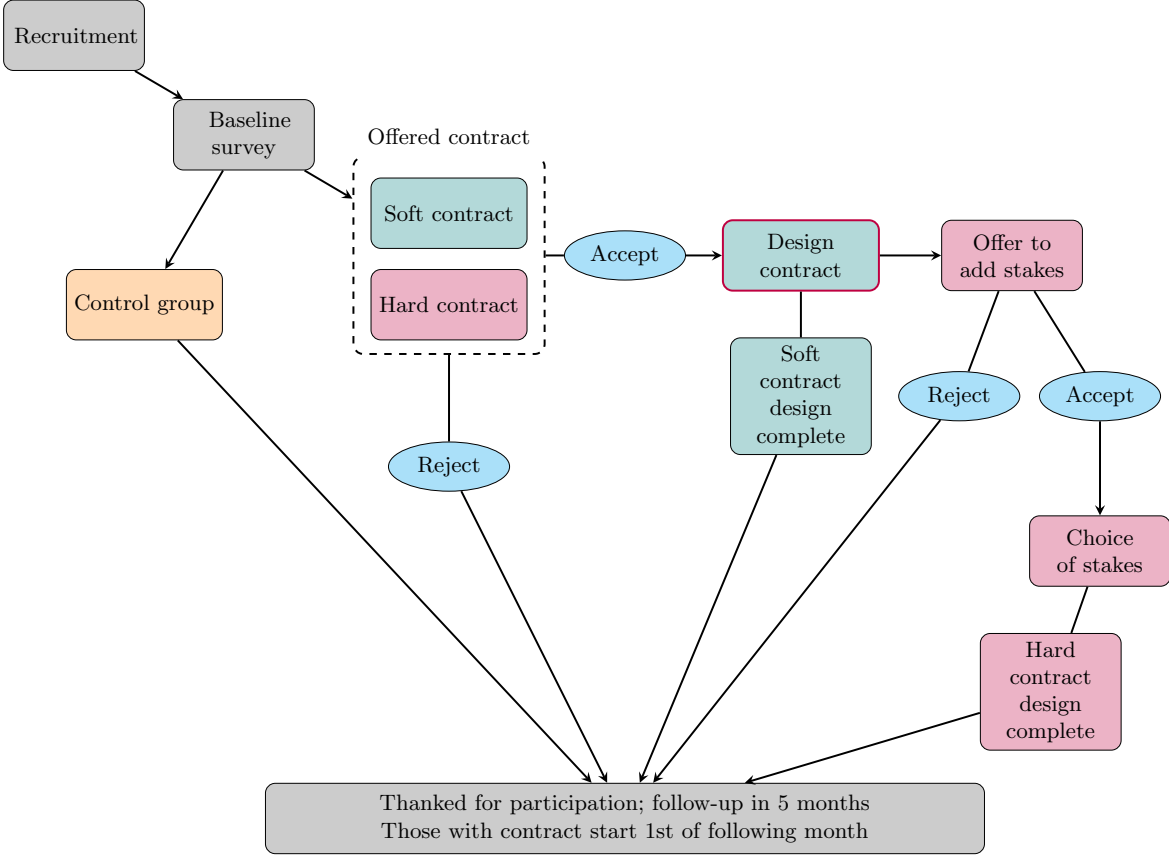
Recruitment

Baseline survey

Offered contract

Soft contract

Hard contract

Control group

Accept

Design contract

Offer to add stakes

Soft contract design complete

Reject

Reject

Accept

Choice of stakes

Hard contract design complete

Thanked for participation; follow-up in 5 months
Those with contract start 1st of following month